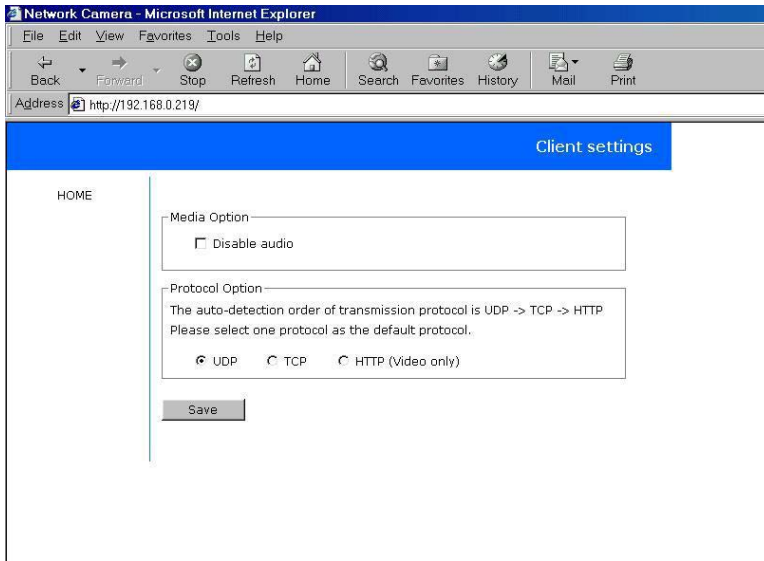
Network Camera - Microsoft Internet Explorer

File Edit View Favorites Tools Help

Back Forward Stop Refresh Home Search Favorites History Mail Print

Address http://192.168.0.219/

Client settings

HOME

Media Option

Disable audio

Protocol Option

The auto-detection order of transmission protocol is UDP -> TCP -> HTTP
Please select one protocol as the default protocol.

UDP TCP HTTP (Video only)

Save